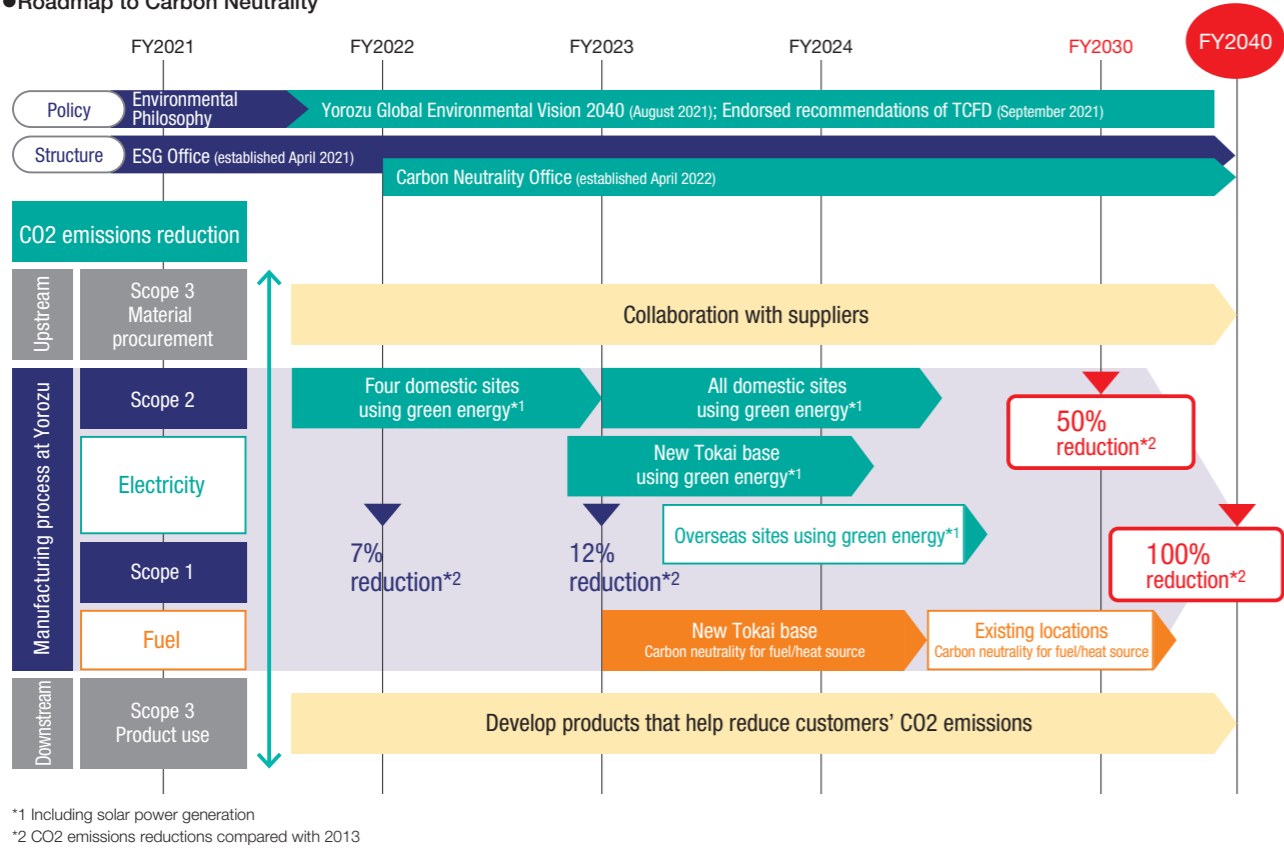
●Roadmap to Carbon Neutrality

FY2021 FY2022 FY2023 FY2024 FY2030 FY2040

Policy
Environmental Philosophy
Yorozu Global Environmental Vision 2040 (August 2021); Endorsed recommendations of TCFD (September 2021)

Structure
ESG Office (established April 2021)
Carbon Neutrality Office (established April 2022)

CO2 emissions reduction

Upstream
Scope 3 Material procurement
Collaboration with suppliers

Manufacturing process at Yorozu
Scope 2
Four domestic sites using green energy*1
All domestic sites using green energy*1
50% reduction*2
Electricity
New Tokai base using green energy*1
Overseas sites using green energy*1
7% reduction*2
12% reduction*2
100% reduction*2
Scope 1
Fuel
New Tokai base
Carbon neutrality for fuel/heat source
Existing locations
Carbon neutrality for fuel/heat source

Downstream
Scope 3 Product use
Develop products that help reduce customers' CO2 emissions

*1 Including solar power generation
*2 CO2 emissions reductions compared with 2013